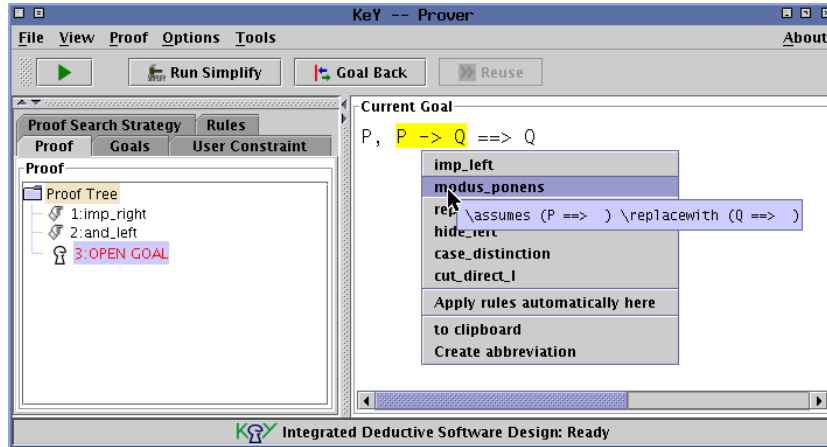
KeY -- Prover

File View Proof Options Tools About

Run Simplify Goal Back Reuse

Proof Search Strategy Rules
Proof Goals User Constraint

Proof
Proof Tree
1:imp_right
2:and_left
3:OPEN GOAL

Current Goal
P, P -> Q ==> Q

imp_left
modus_ponens
rep
hide_left
case_distinction
cut_direct_l
Apply rules automatically here
to clipboard
Create abbreviation

\assumes (P ==> ) \replacewith (Q ==> )

KeY Integrated Deductive Software Design: Ready